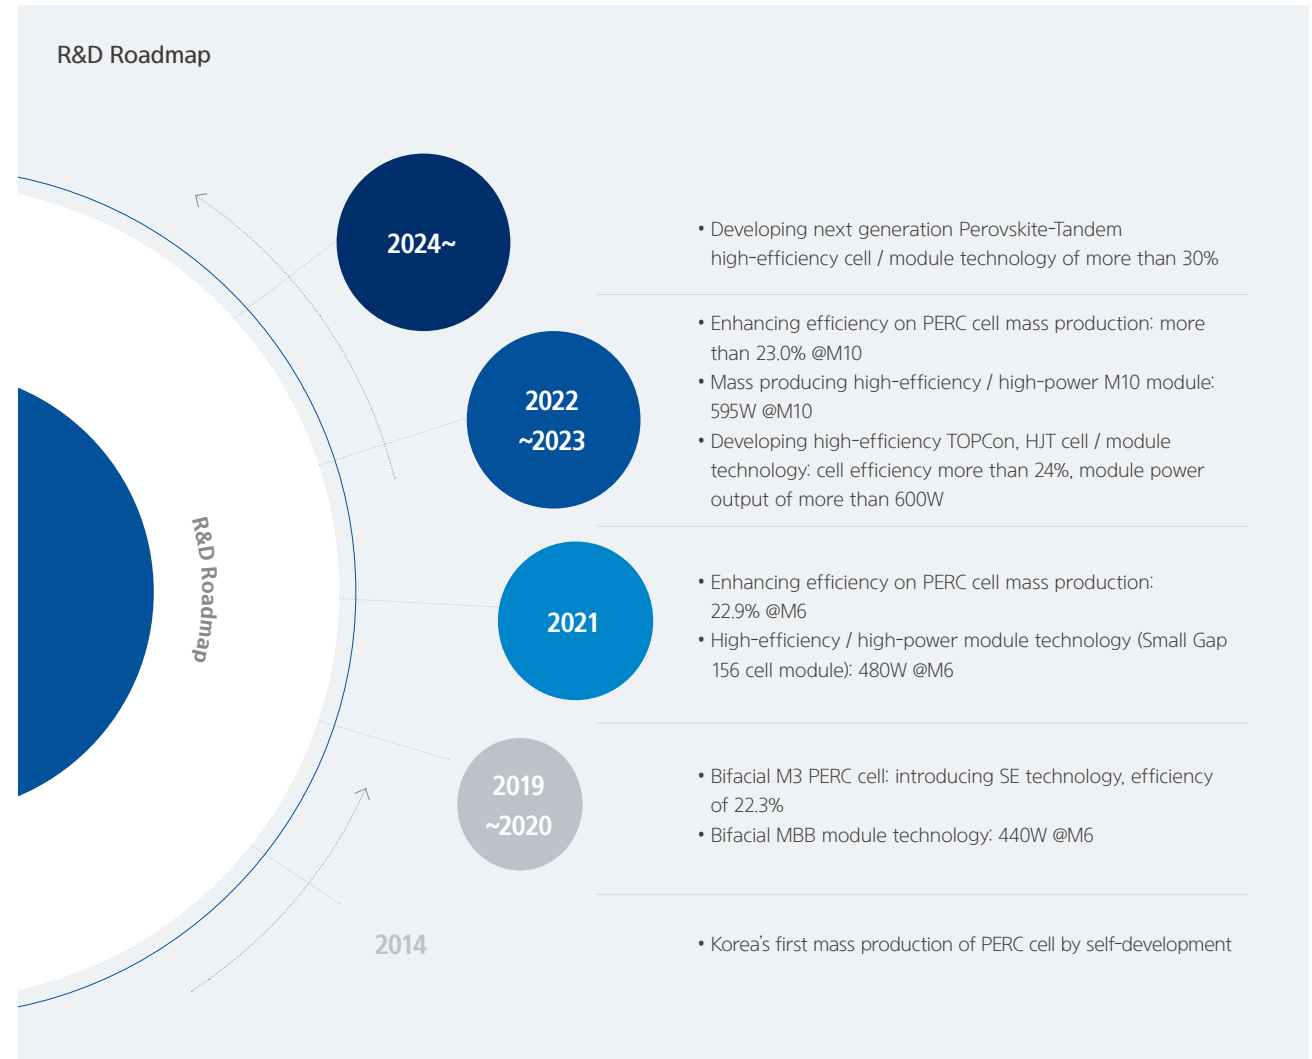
R&D Roadmap

R&D Roadmap

2024~

• Developing next generation Perovskite-Tandem high-efficiency cell / module technology of more than 30%

2022 ~2023

• Enhancing efficiency on PERC cell mass production: more than 23.0% @M10
• Mass producing high-efficiency / high-power M10 module: 595W @M10
• Developing high-efficiency TOPCon, HJT cell / module technology: cell efficiency more than 24%, module power output of more than 600W

2021

• Enhancing efficiency on PERC cell mass production: 22.9% @M6
• High-efficiency / high-power module technology (Small Gap 156 cell module): 480W @M6

2019 ~2020

• Bifacial M3 PERC cell: introducing SE technology, efficiency of 22.3%
• Bifacial MBB module technology: 440W @M6

2014

• Korea's first mass production of PERC cell by self-development